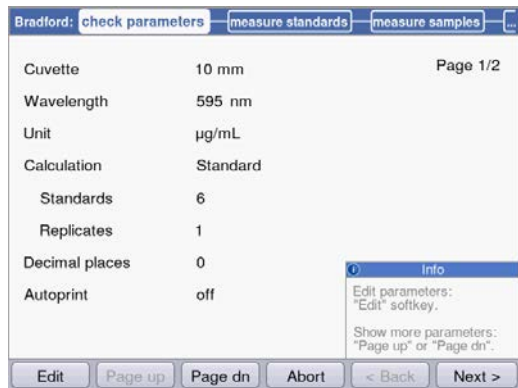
Bradford: check parameters measure standards measure samples ...

Page 1/2

| | |
|---|---|
| Cuvette | 10 mm |
| Wavelength | 595 nm |
| Unit | µg/mL |
| Calculation | Standard |
| Standards | 6 |
| Replicates | 1 |
| Decimal places | 0 |
| Autoprint | off |

Info

Edit parameters: "Edit" softkey.

Show more parameters: "Page up" or "Page dn".

Edit | Page up | Page dn | Abort | < Back | Next >